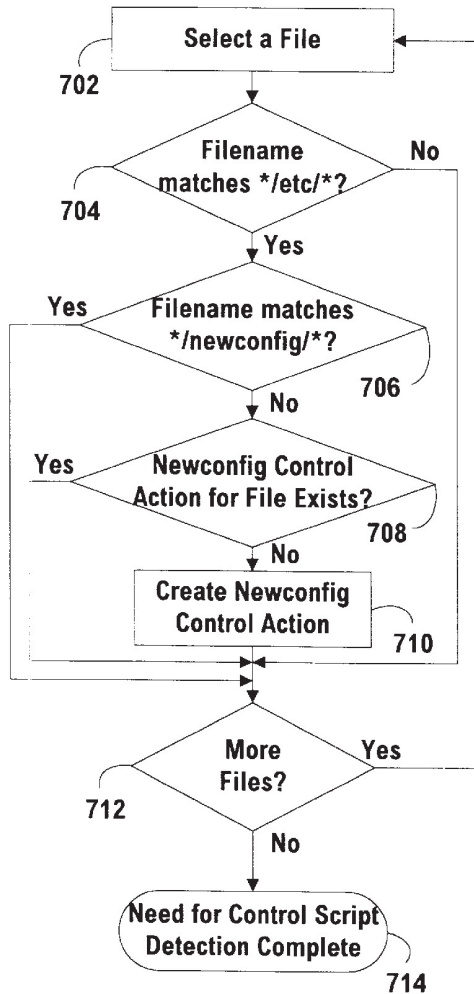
Select a File
702
Filename matches */etc/*?
No
704
Yes
Yes
Filename matches */newconfig/*?
706
No
Yes
Newconfig Control Action for File Exists?
708
No
Create Newconfig Control Action
710
More Files?
Yes
712
No
Need for Control Script Detection Complete
714